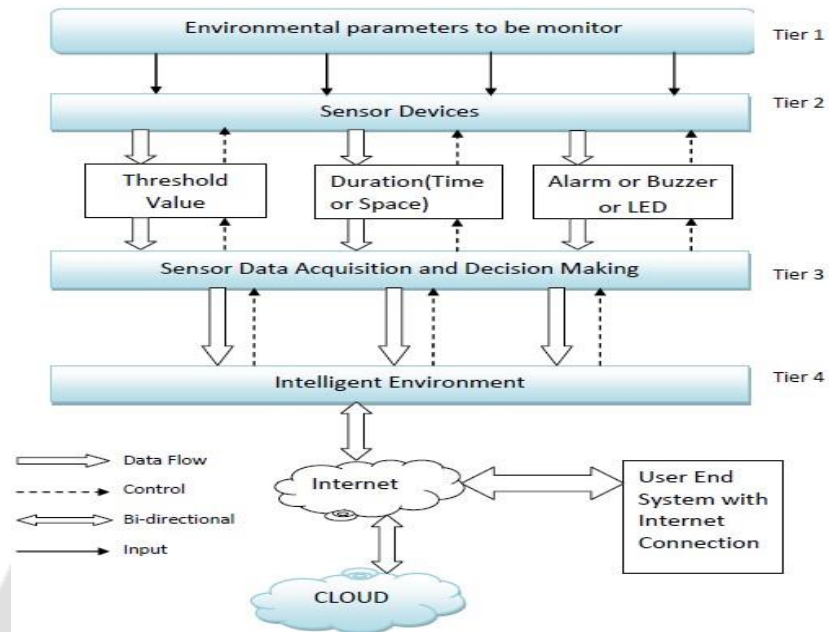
Environmental parameters to be monitor

Tier 1

Sensor Devices

Tier 2

Threshold Value

Duration(Time or Space)

Alarm or Buzzer or LED

Sensor Data Acquisition and Decision Making

Tier 3

Intelligent Environment

Tier 4

Data Flow

Control

Bi-directional

Input

Internet

User End System with Internet Connection

CLOUD